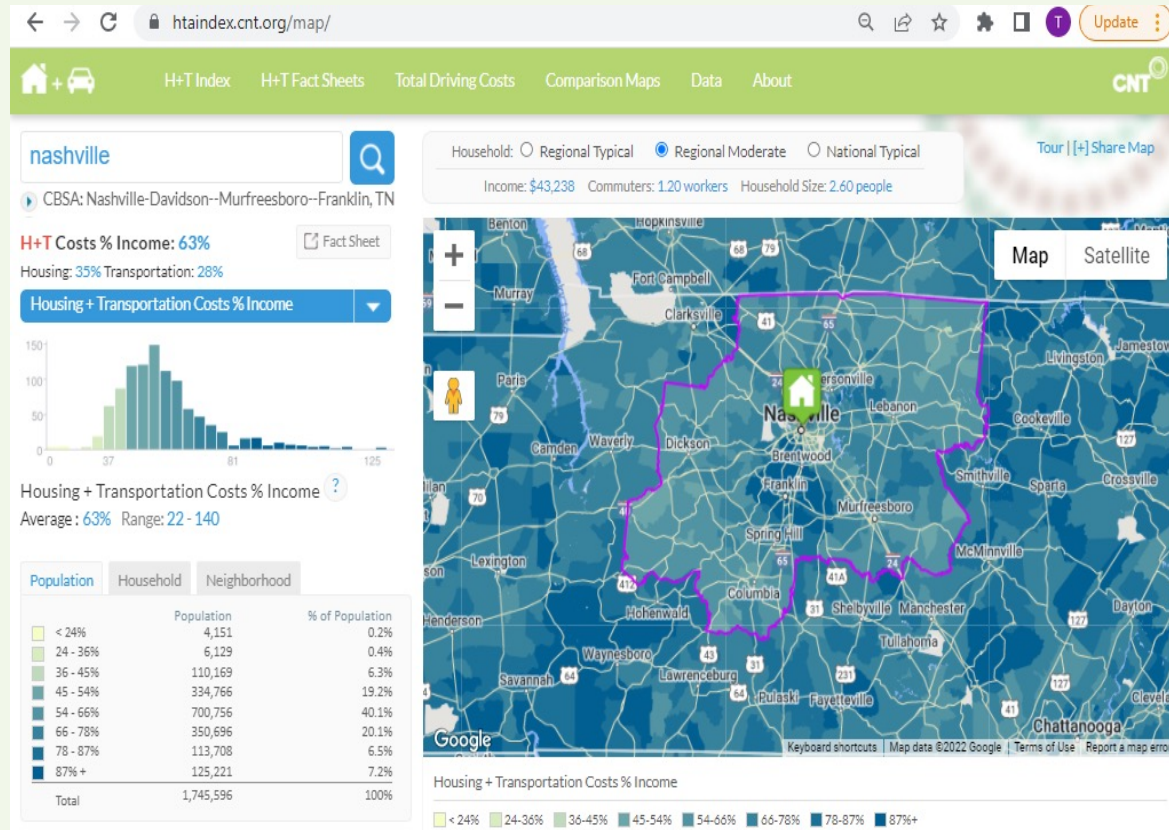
htaindex.cnt.org/map/

T Update

H+T Index H+T Fact Sheets Total Driving Costs Comparison Maps Data About CNT

nashville

CBSA: Nashville-Davidson--Murfreesboro--Franklin, TN

H+T Costs % Income: 63%

Fact Sheet

Housing: 35% Transportation: 28%

Housing + Transportation Costs % Income

150
100
50
0
0 37 81 125

Housing + Transportation Costs % Income ?

Average : 63% Range: 22 - 140

Population Household Neighborhood

| | Population | % of Population |
|---|---|---|
| < 24% | 4,151 | 0.2% |
| 24 - 36% | 6,129 | 0.4% |
| 36 - 45% | 110,169 | 6.3% |
| 45 - 54% | 334,766 | 19.2% |
| 54 - 66% | 700,756 | 40.1% |
| 66 - 78% | 350,696 | 20.1% |
| 78 - 87% | 113,708 | 6.5% |
| 87% + | 125,221 | 7.2% |
| Total | 1,745,596 | 100% |

Household: Regional Typical Regional Moderate National Typical

Income: $43,238 Commuters: 1.20 workers Household Size: 2.60 people

Tour | [+] Share Map

Map Satellite

Hopkinsville Benton 68 79 Fort Campbell Murray Clarksville 41 65 Paris Hendersonville Livingston Jamestown Nashville Lebanon Cookeville 79 Camden Waverly Dickson Brentwood 127 Smithville Sparta Crossville Franklin 70 Murfreesboro Lexington Spring Hill 65 McMinnville 41A 24 Columbia 31 Shelbyville Manchester Dayton Henderson Hohenwald Tullahoma 127 Waynesboro 43 31 Savannah 64 Lawrenceburg 231 127 64 Pulaski Fayetteville 41 Chattanooga Cleveland

Google Keyboard shortcuts Map data ©2022 Google Terms of Use Report a map error

Housing + Transportation Costs % Income

< 24% 24-36% 36-45% 45-54% 54-66% 66-78% 78-87% 87%+